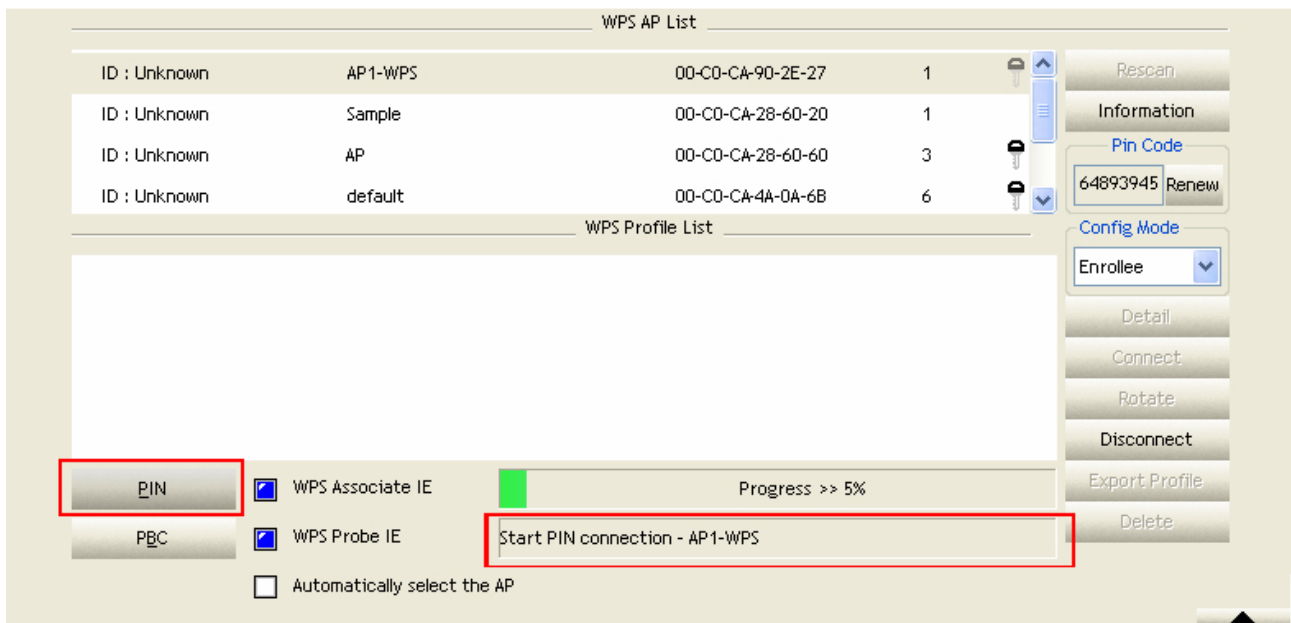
WPS AP List

| ID : Unknown | AP1-WPS | 00-C0-CA-90-2E-27 | 1 |
|---|---|---|---|
| ID : Unknown | Sample | 00-C0-CA-28-60-20 | 1 |
| ID : Unknown | AP | 00-C0-CA-28-60-60 | 3 |
| ID : Unknown | default | 00-C0-CA-4A-0A-6B | 6 |

Rescan

Information

Pin Code

64893945 Renew

WPS Profile List

Config Mode

Enrollee

Detail

Connect

Rotate

Disconnect

Export Profile

Delete

PIN

PBC

WPS Associate IE

WPS Probe IE

Automatically select the AP

Progress >> 5%

Start PIN connection - AP1-WPS